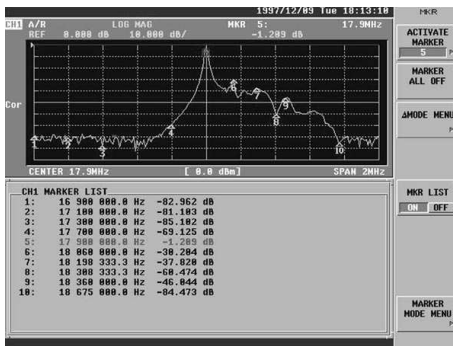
1997/12/09 Tue 18:13:18

CH1 A/R LOG MAG MKR 5: 17.9MHz
REF 0.000 dB 10.000 dB/ -1.289 dB

Cor

1 2 3 4 5 6 7 8 9 10

CENTER 17.9MHz [ 0.0 dBm] SPAN 2MHz

CH1 MARKER LIST

| | | | |
|---|---|---|---|
| 1: | 16 900 000.0 Hz | -82.962 dB |
| 2: | 17 100 000.0 Hz | -81.103 dB |
| 3: | 17 300 000.0 Hz | -85.102 dB |
| 4: | 17 700 000.0 Hz | -69.125 dB |
| 5: | 17 900 000.0 Hz | -1.289 dB |
| 6: | 18 060 000.0 Hz | -30.284 dB |
| 7: | 18 190 333.3 Hz | -37.820 dB |
| 8: | 18 308 333.3 Hz | -60.474 dB |
| 9: | 18 360 000.0 Hz | -46.044 dB |
| 10: | 18 675 000.0 Hz | -84.473 dB |

MKR

ACTIVATE MARKER
5

MARKER ALL OFF

ΔMODE MENU

MKR LIST
ON OFF

MARKER MODE MENU